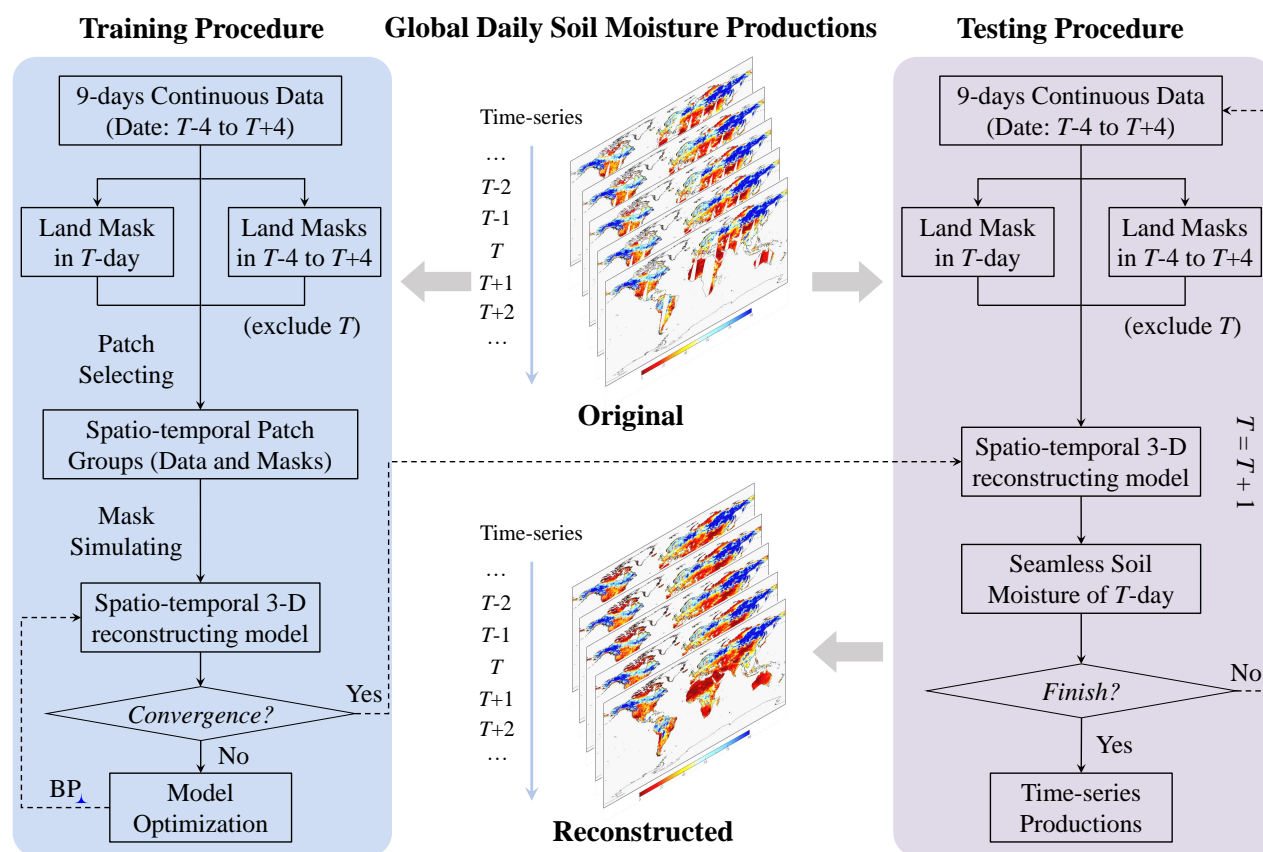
Training Procedure

9-days Continuous Data (Date: $T$-4 to $T$+4)

Land Mask in $T$-day

Land Masks in $T$-4 to $T$+4

(exclude $T$)

Patch Selecting

Spatio-temporal Patch Groups (Data and Masks)

Mask Simulating

Spatio-temporal 3-D reconstructing model

Convergence?

Yes

No

BP

Model Optimization

Global Daily Soil Moisture Productions

Time-series
…
$T$-2
$T$-1
$T$
$T$+1
$T$+2
…

Original

Time-series
…
$T$-2
$T$-1
$T$
$T$+1
$T$+2
…

Reconstructed

Testing Procedure

9-days Continuous Data (Date: $T$-4 to $T$+4)

Land Mask in $T$-day

Land Masks in $T$-4 to $T$+4

(exclude $T$)

$T$ = $T$ + 1

Spatio-temporal 3-D reconstructing model

Seamless Soil Moisture of $T$-day

Finish?

No

Yes

Time-series Productions